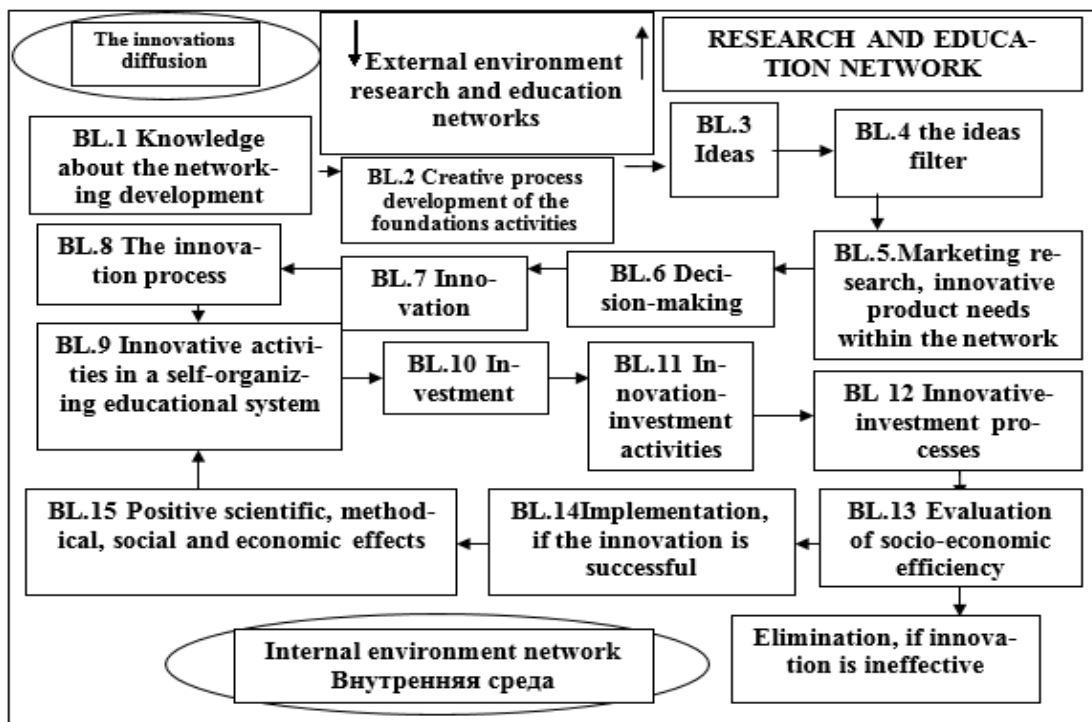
The innovations diffusion

External environment research and education networks

RESEARCH AND EDUCATION NETWORK

BL.1 Knowledge about the networking development

BL.2 Creative process development of the foundations activities

BL.3 Ideas

BL.4 the ideas filter

BL.5.Marketing research, innovative product needs within the network

BL.6 Decision-making

BL.7 Innovation

BL.8 The innovation process

BL.9 Innovative activities in a self-organizing educational system

BL.10 Investment

BL.11 Innovation-investment activities

BL 12 Innovative-investment processes

BL.13 Evaluation of socio-economic efficiency

BL.14Implementation, if the innovation is successful

BL.15 Positive scientific, methodical, social and economic effects

Elimination, if innovation is ineffective

Internal environment network Внутренняя среда